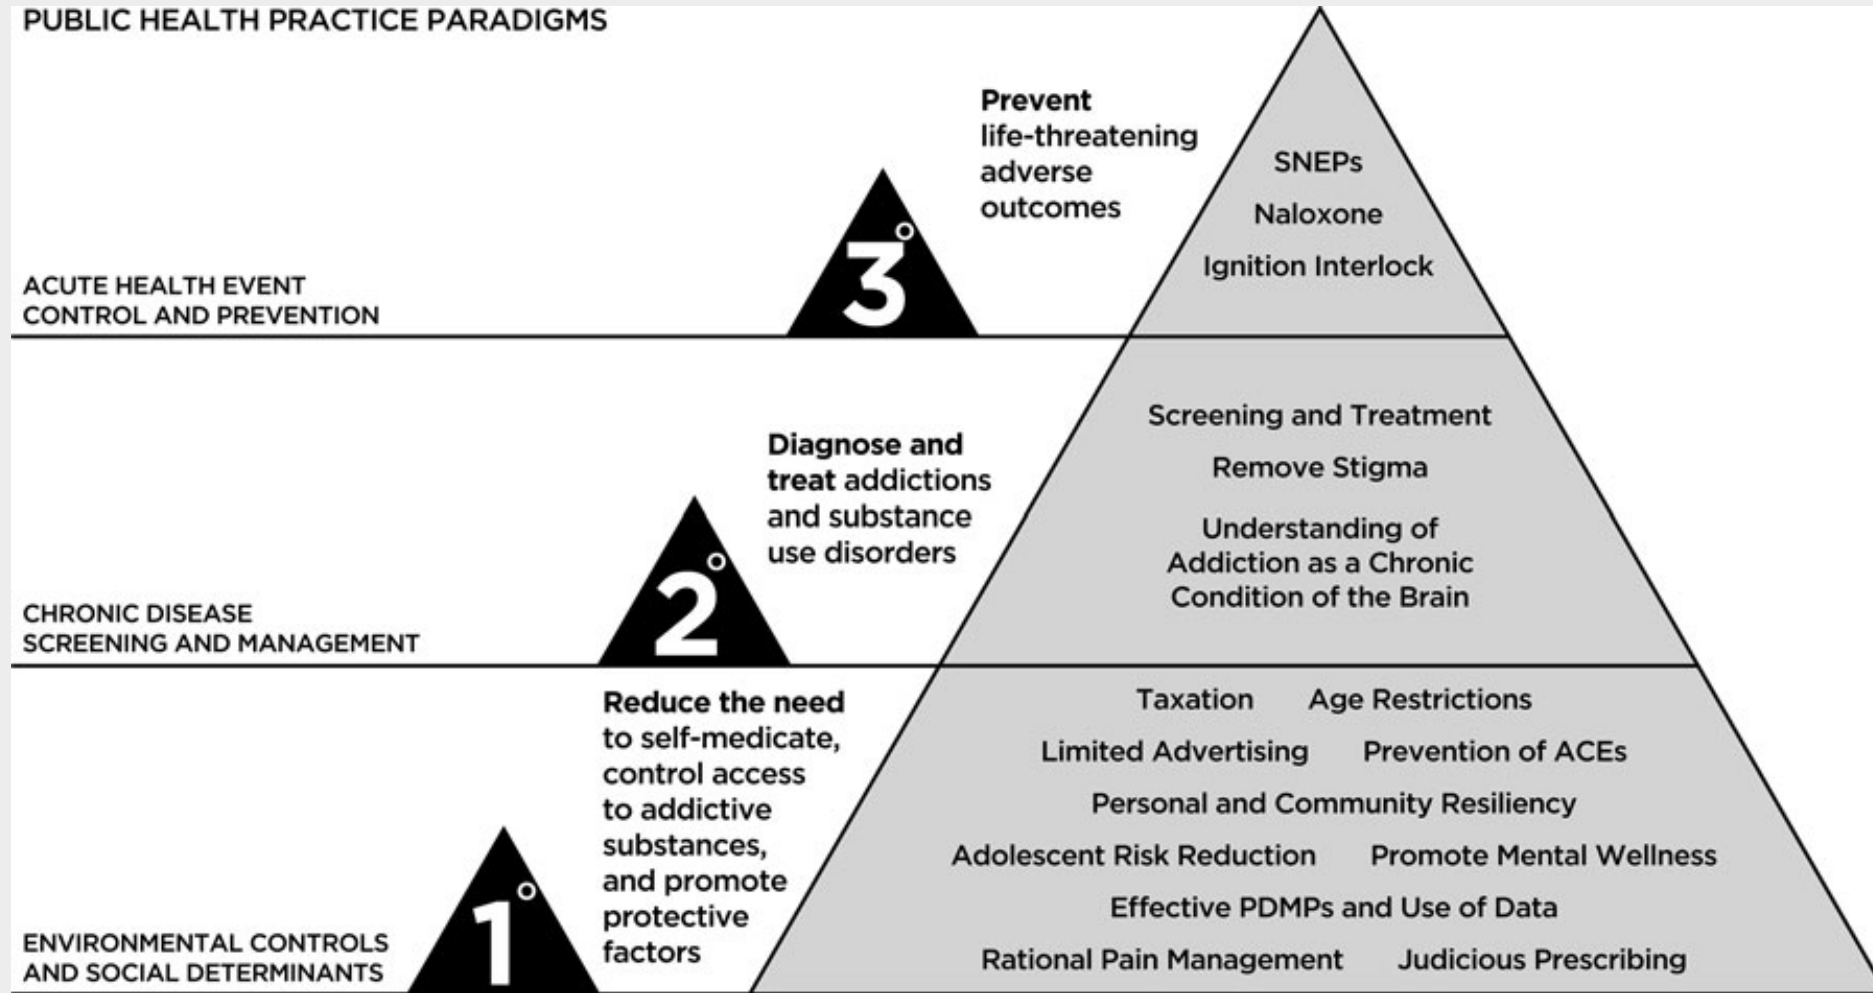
PUBLIC HEALTH PRACTICE PARADIGMS

ACUTE HEALTH EVENT CONTROL AND PREVENTION

3°

**Prevent** life-threatening adverse outcomes

SNEPs

Naloxone

Ignition Interlock

CHRONIC DISEASE SCREENING AND MANAGEMENT

2°

**Diagnose and treat** addictions and substance use disorders

Screening and Treatment

Remove Stigma

Understanding of Addiction as a Chronic Condition of the Brain

ENVIRONMENTAL CONTROLS AND SOCIAL DETERMINANTS

1°

**Reduce the need** to self-medicate, control access to addictive substances, and promote protective factors

Taxation Age Restrictions

Limited Advertising Prevention of ACEs

Personal and Community Resiliency

Adolescent Risk Reduction Promote Mental Wellness

Effective PDMPs and Use of Data

Rational Pain Management Judicious Prescribing